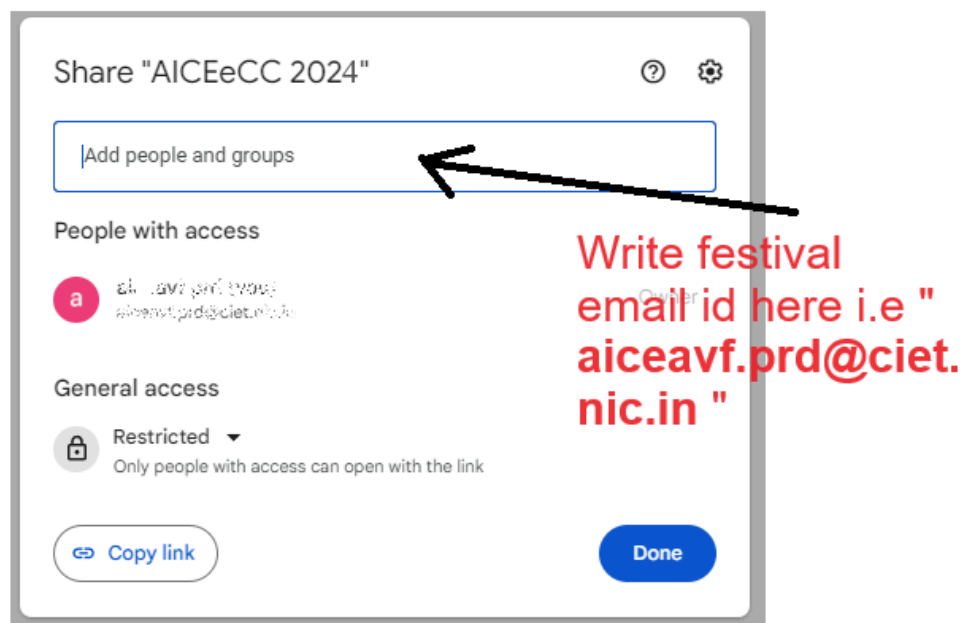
Share "AICEeCC 2024"

Add people and groups

People with access

a

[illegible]
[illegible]

Owner

Write festival email id here i.e " aiceavf.prd@ciet.nic.in "

General access

Restricted

Only people with access can open with the link

Copy link

Done